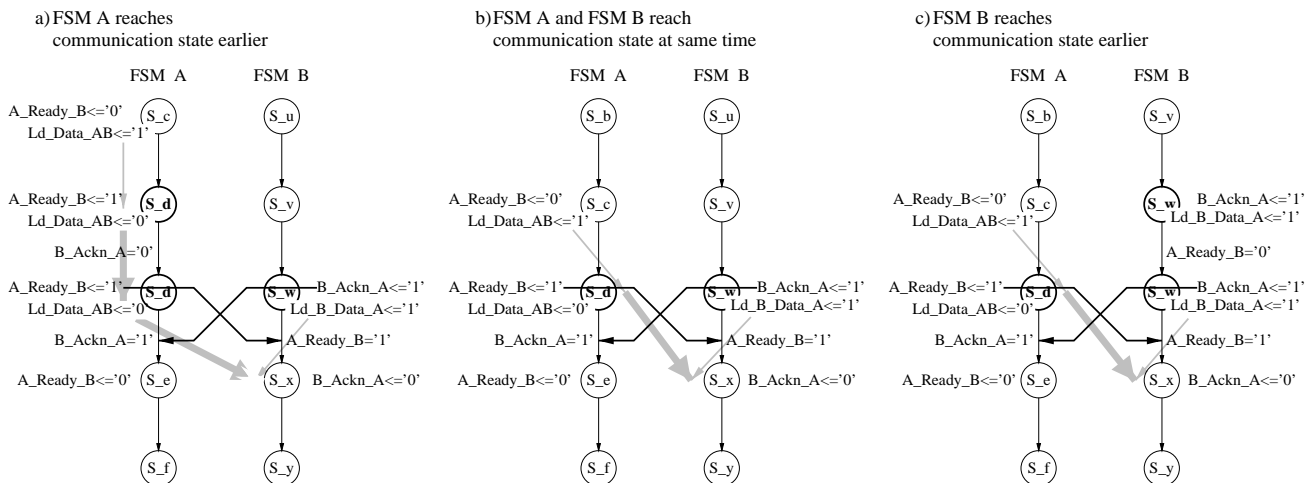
a) FSM A reaches communication state earlier

FSM A FSM B

A_Ready_B<='0'
Ld_Data_AB<='1'
S_c
S_u

A_Ready_B<='1'
Ld_Data_AB<='0'
S_d
S_v

B_Ackn_A='0'

A_Ready_B<='1'
Ld_Data_AB<='0'
S_d
S_w
B_Ackn_A<='1'
Ld_B_Data_A<='1'

B_Ackn_A='1'
A_Ready_B='1'

A_Ready_B<='0'
S_e
S_x
B_Ackn_A<='0'

S_f
S_y

b) FSM A and FSM B reach communication state at same time

FSM A FSM B

S_b
S_u

A_Ready_B<='0'
Ld_Data_AB<='1'
S_c
S_v

A_Ready_B<='1'
Ld_Data_AB<='0'
S_d
S_w
B_Ackn_A<='1'
Ld_B_Data_A<='1'

B_Ackn_A='1'
A_Ready_B='1'

A_Ready_B<='0'
S_e
S_x
B_Ackn_A<='0'

S_f
S_y

c) FSM B reaches communication state earlier

FSM A FSM B

S_b
S_v

A_Ready_B<='0'
Ld_Data_AB<='1'
S_c
S_w
B_Ackn_A<='1'
Ld_B_Data_A<='1'

A_Ready_B='0'

A_Ready_B<='1'
Ld_Data_AB<='0'
S_d
S_w
B_Ackn_A<='1'
Ld_B_Data_A<='1'

B_Ackn_A='1'
A_Ready_B='1'

A_Ready_B<='0'
S_e
S_x
B_Ackn_A<='0'

S_f
S_y